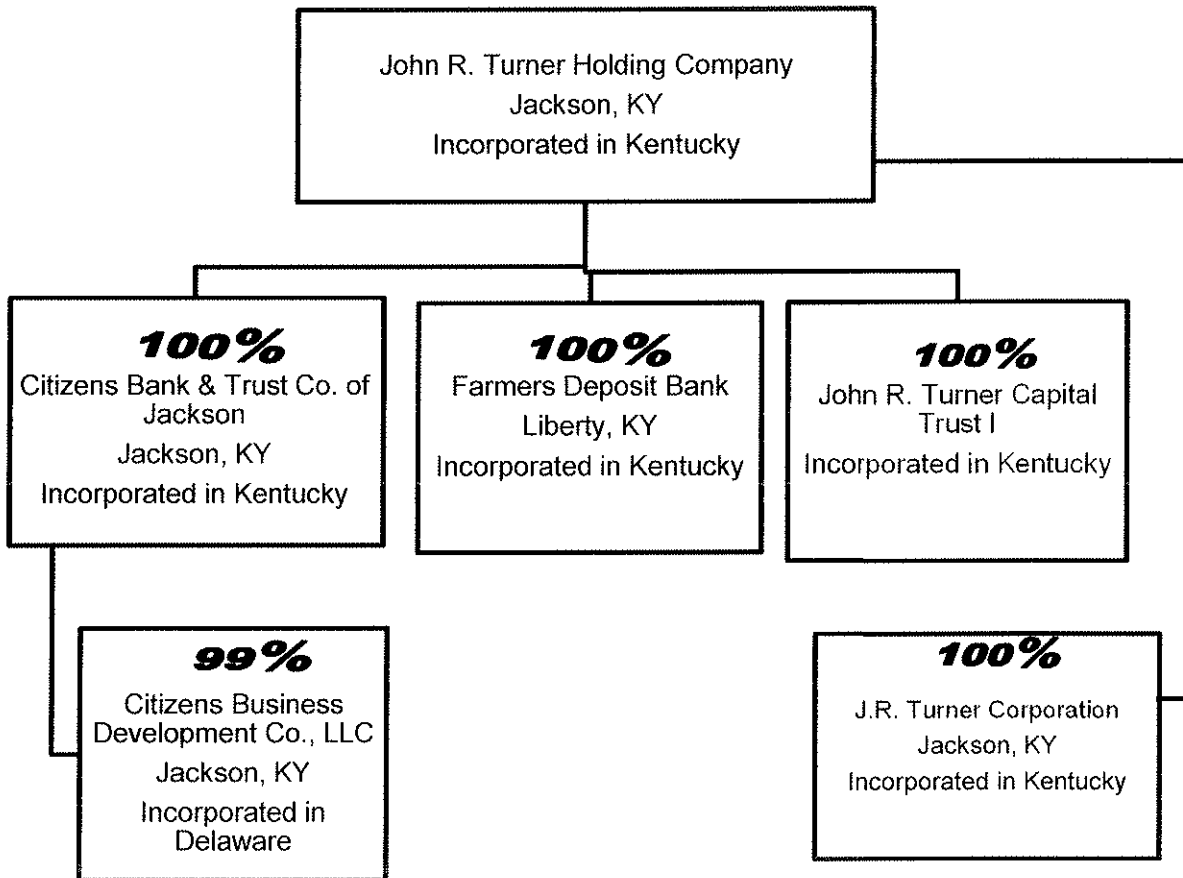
John R. Turner Holding Company
Jackson, KY
Incorporated in Kentucky

100%
Citizens Bank & Trust Co. of Jackson
Jackson, KY
Incorporated in Kentucky

100%
Farmers Deposit Bank
Liberty, KY
Incorporated in Kentucky

100%
John R. Turner Capital Trust I
Incorporated in Kentucky

99%
Citizens Business Development Co., LLC
Jackson, KY
Incorporated in Delaware

100%
J.R. Turner Corporation
Jackson, KY
Incorporated in Kentucky